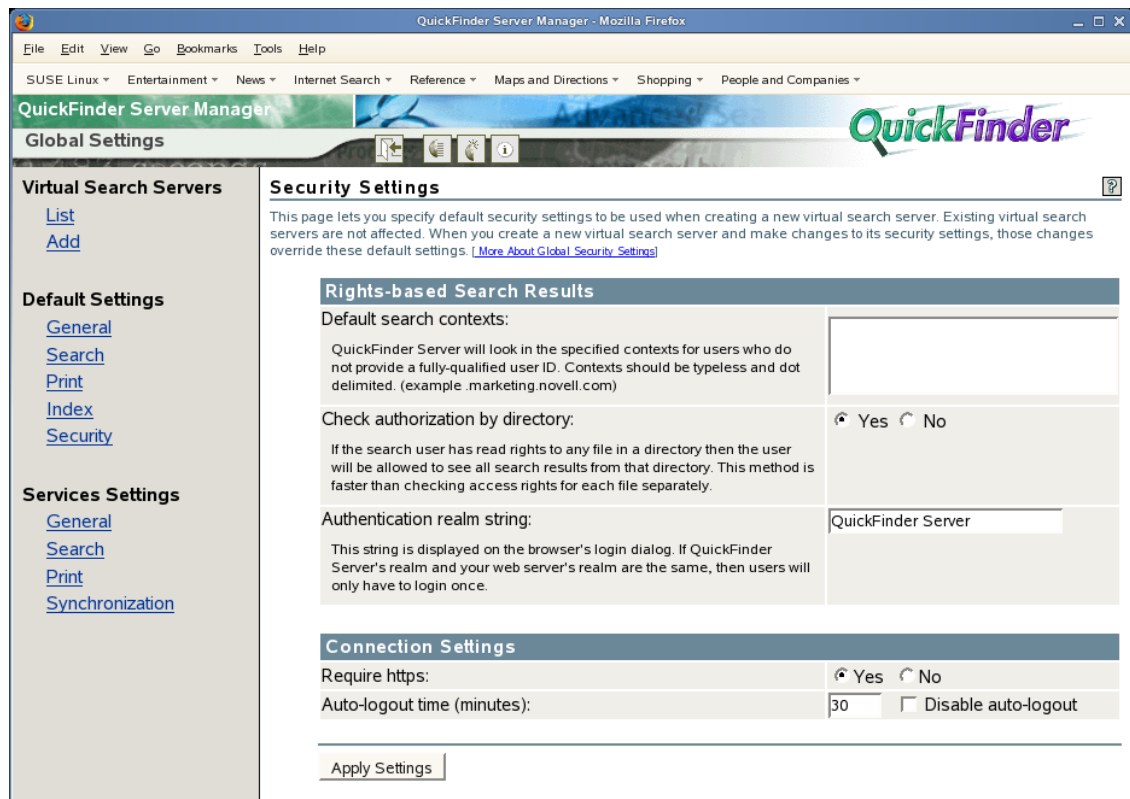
QuickFinder Server Manager - Mozilla Firefox

File Edit View Go Bookmarks Tools Help

SUSE Linux Entertainment News Internet Search Reference Maps and Directions Shopping People and Companies

QuickFinder Server Manager
Global Settings

QuickFinder

Virtual Search Servers
List
Add

Default Settings
General
Search
Print
Index
Security

Services Settings
General
Search
Print
Synchronization

Security Settings

This page lets you specify default security settings to be used when creating a new virtual search server. Existing virtual search servers are not affected. When you create a new virtual search server and make changes to its security settings, those changes override these default settings. [ More About Global Security Settings]

| Rights-based Search Results | |
|---|---|
| Default search contexts: QuickFinder Server will look in the specified contexts for users who do not provide a fully-qualified user ID. Contexts should be typeless and dot delimited. (example .marketing.novell.com) | |
| Check authorization by directory: If the search user has read rights to any file in a directory then the user will be allowed to see all search results from that directory. This method is faster than checking access rights for each file separately. | Yes No |
| Authentication realm string: This string is displayed on the browser's login dialog. If QuickFinder Server's realm and your web server's realm are the same, then users will only have to login once. | QuickFinder Server |

| Connection Settings | |
|---|---|
| Require https: | Yes No |
| Auto-logout time (minutes): | 30 Disable auto-logout |

Apply Settings